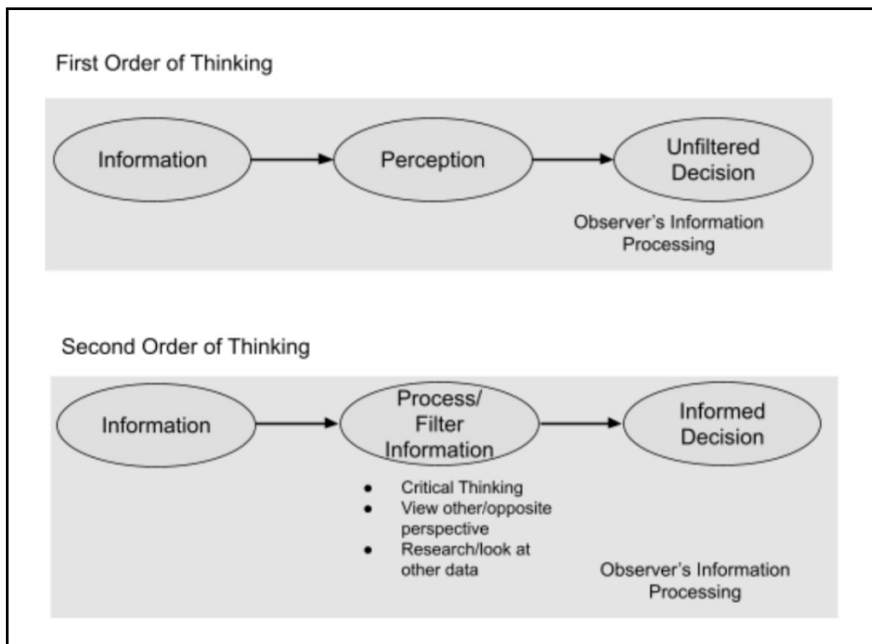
First Order of Thinking

Information

Perception

Unfiltered Decision

Observer's Information Processing

Second Order of Thinking

Information

Process/ Filter Information

Informed Decision

- Critical Thinking
- View other/opposite perspective
- Research/look at other data

Observer's Information Processing